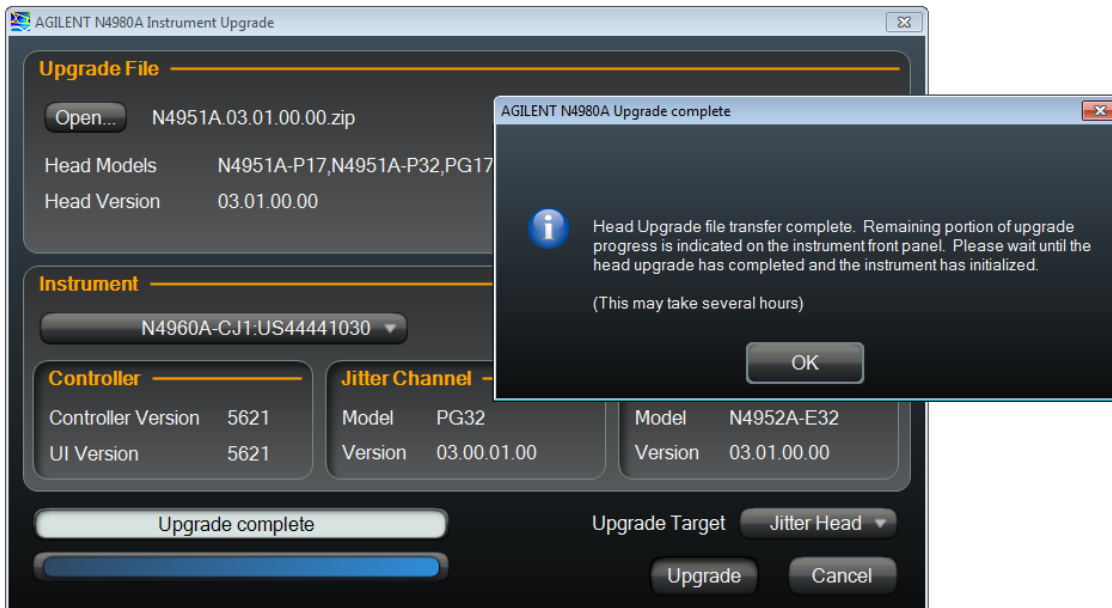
AGILENT N4980A Instrument Upgrade

Upgrade File

Open...
N4951A.03.01.00.00.zip

Head Models N4951A-P17,N4951A-P32,PG17

Head Version 03.01.00.00

AGILENT N4980A Upgrade complete

Head Upgrade file transfer complete. Remaining portion of upgrade progress is indicated on the instrument front panel. Please wait until the head upgrade has completed and the instrument has initialized.

(This may take several hours)

OK

Instrument

N4960A-CJ1:US44441030

Controller
Controller Version 5621
UI Version 5621

Jitter Channel
Model PG32
Version 03.00.01.00

Model N4952A-E32
Version 03.01.00.00

Upgrade complete

Upgrade Target Jitter Head

Upgrade
Cancel